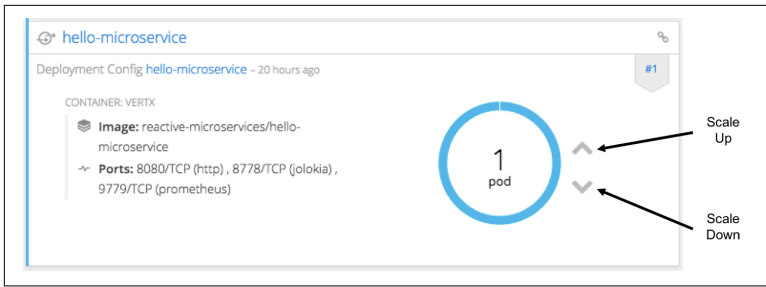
hello-microservice

Deployment Config hello-microservice – 20 hours ago

#1

CONTAINER: VERTX

Image: reactive-microservices/hello-microservice

Ports: 8080/TCP (http) , 8778/TCP (jolokia) , 9779/TCP (prometheus)

1
pod

Scale Up

Scale Down